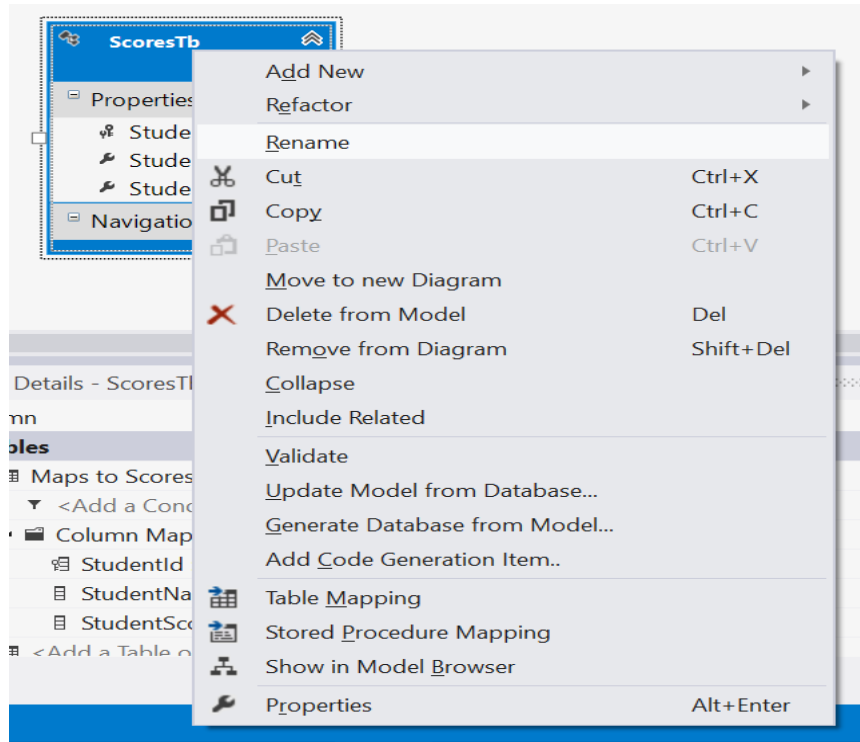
ScoresTb
Properties
Stude
Stude
Stude
Navigatio

Details - ScoresTb
mn
oles
Maps to Scores
<Add a Conc
Column Map
StudentId
StudentNa
StudentSco
<Add a Table o

Add New
Refactor
Rename
Cut Ctrl+X
Copy Ctrl+C
Paste Ctrl+V
Move to new Diagram
Delete from Model Del
Remove from Diagram Shift+Del
Collapse
Include Related
Validate
Update Model from Database...
Generate Database from Model...
Add Code Generation Item..
Table Mapping
Stored Procedure Mapping
Show in Model Browser
Properties Alt+Enter